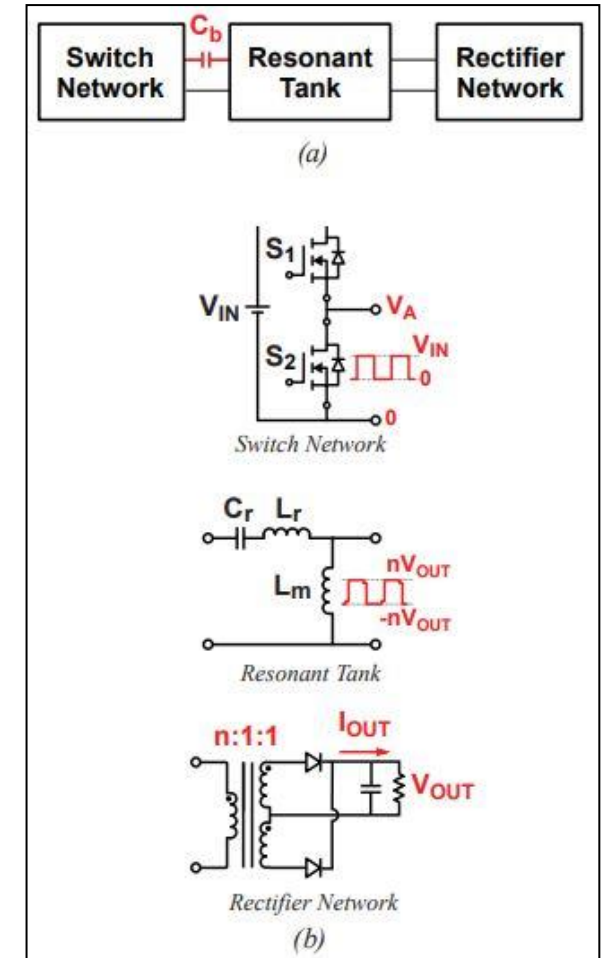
Switch Network

$C_b$

Resonant Tank

Rectifier Network

(a)

$S_1$

$V_{IN}$

$V_A$

$S_2$

$V_{IN}$

0

0

Switch Network

$C_r$ $L_r$

$L_m$

$nV_{OUT}$

$-nV_{OUT}$

Resonant Tank

n:1:1

$I_{OUT}$

$V_{OUT}$

Rectifier Network

(b)